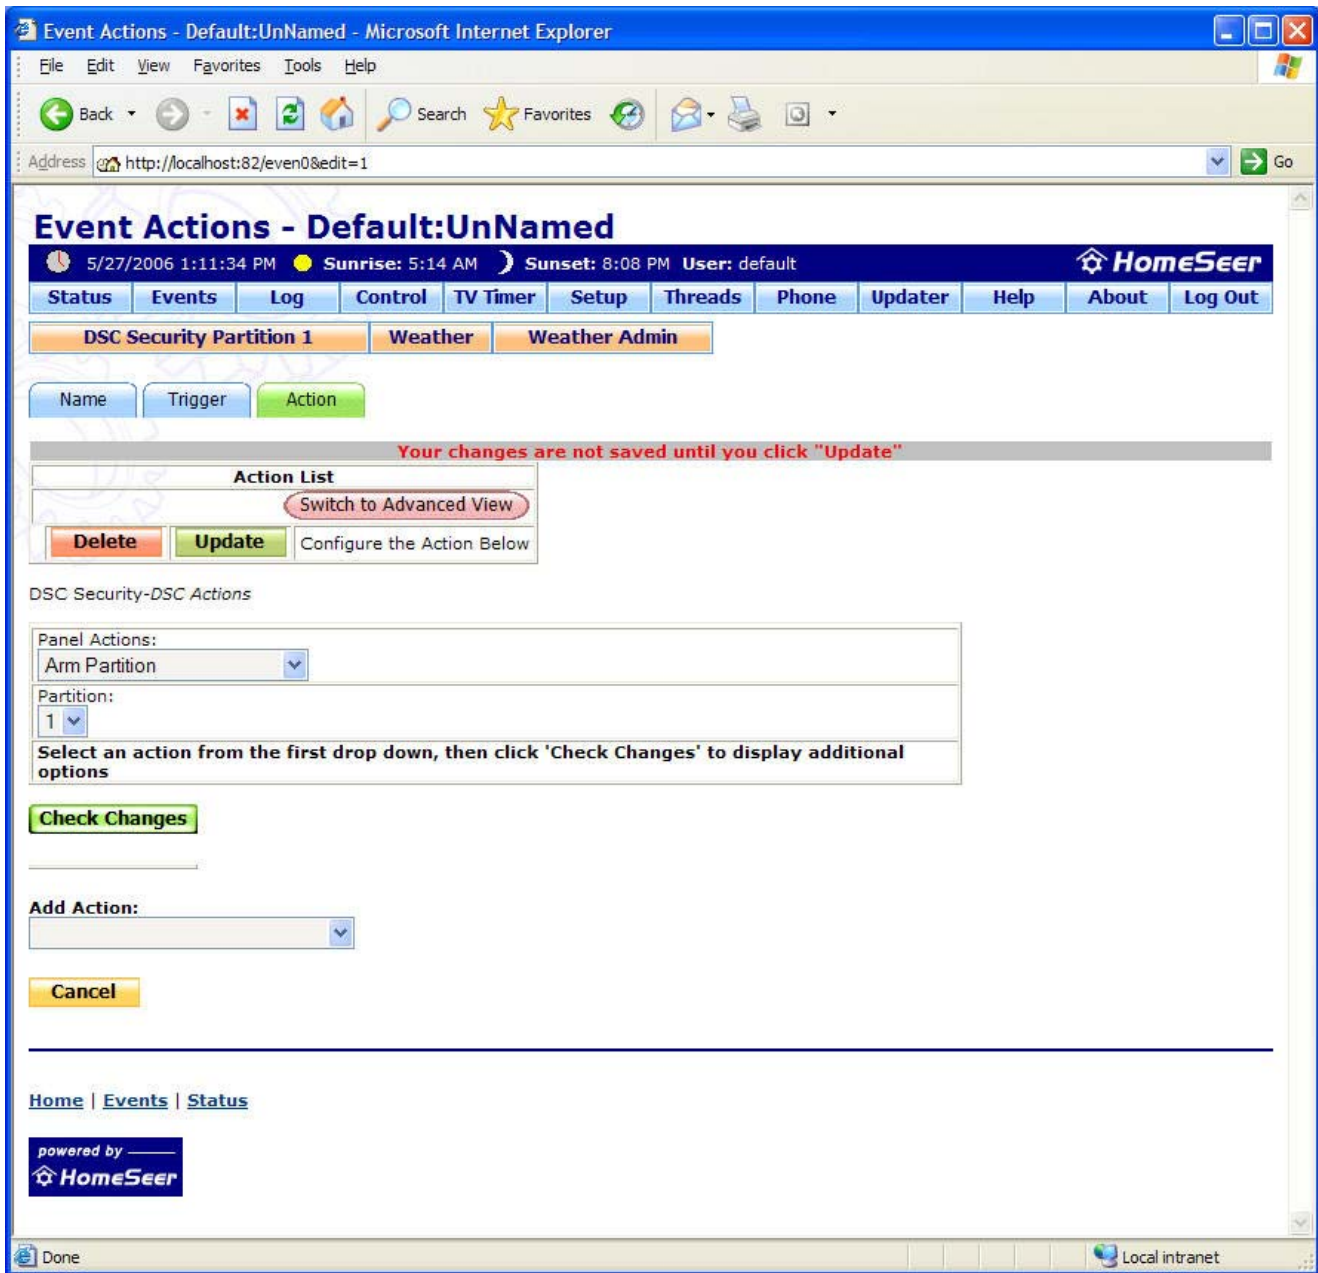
Event Actions - Default:UnNamed - Microsoft Internet Explorer

File Edit View Favorites Tools Help

Back Search Favorites

Address http://localhost:82/even0&edit=1 Go

Event Actions - Default:UnNamed

5/27/2006 1:11:34 PM Sunrise: 5:14 AM Sunset: 8:08 PM User: default HomeSeer

| Status | Events | Log | Control | TV Timer | Setup | Threads | Phone | Updater | Help | About | Log Out |
|---|---|---|---|---|---|---|---|---|---|---|---|

| DSC Security Partition 1 | Weather | Weather Admin |
|---|---|---|

Name Trigger Action

Your changes are not saved until you click "Update"

Action List

Switch to Advanced View

Delete Update Configure the Action Below

DSC Security-DSC Actions

Panel Actions:
Arm Partition

Partition:
1

Select an action from the first drop down, then click 'Check Changes' to display additional options

Check Changes

Add Action:

Cancel

Home | Events | Status

powered by HomeSeer

Done Local intranet